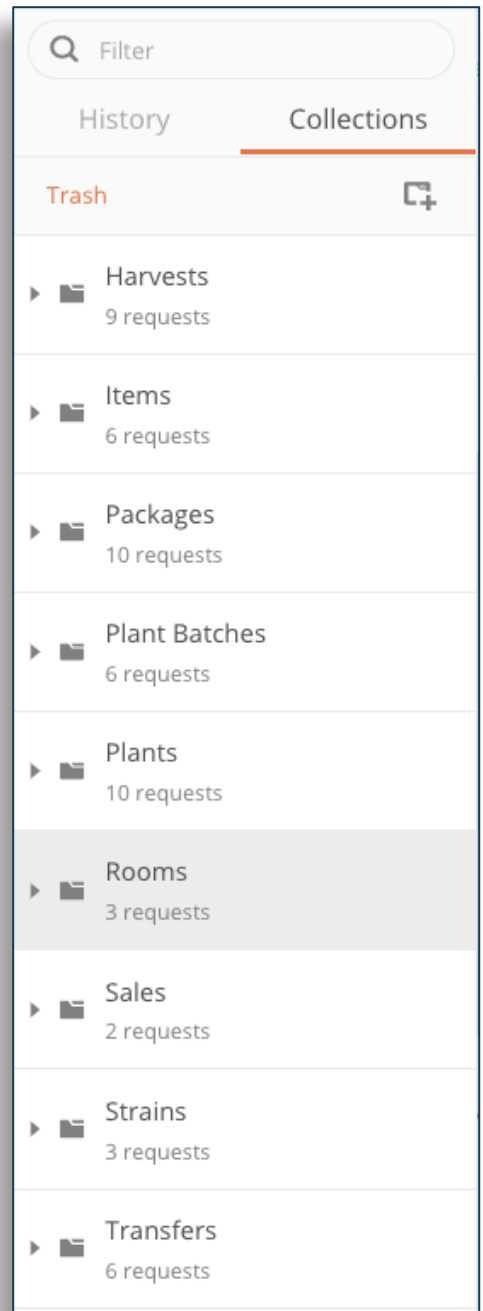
Filter

History

Collections

Trash

Harvests
9 requests

Items
6 requests

Packages
10 requests

Plant Batches
6 requests

Plants
10 requests

Rooms
3 requests

Sales
2 requests

Strains
3 requests

Transfers
6 requests